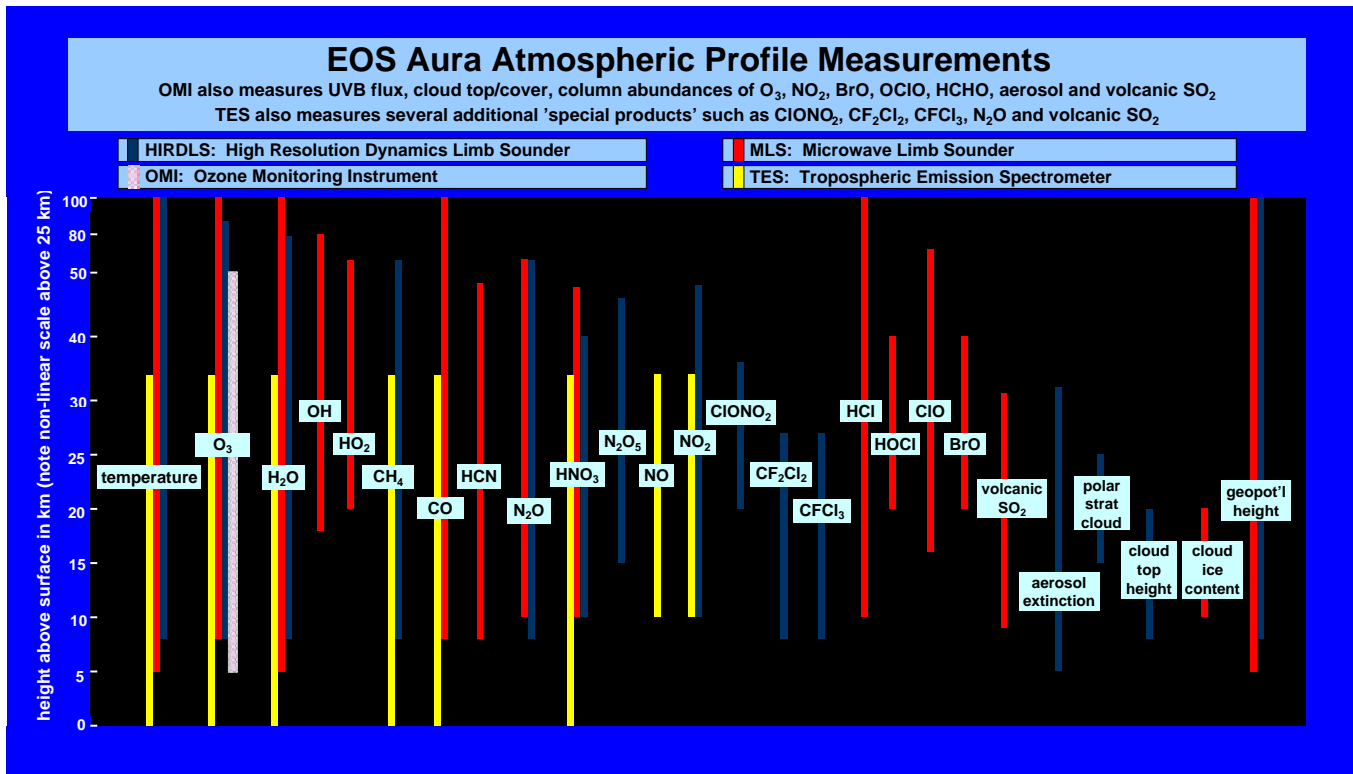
EOS Aura Atmospheric Profile Measurements

OMI also measures UVB flux, cloud top/cover, column abundances of $O_3$, $NO_2$, BrO, OClO, HCHO, aerosol and volcanic $SO_2$

TES also measures several additional 'special products' such as $ClONO_2$, $CF_2Cl_2$, $CFCl_3$, $N_2O$ and volcanic $SO_2$

HIRDLS: High Resolution Dynamics Limb Sounder

MLS: Microwave Limb Sounder

OMI: Ozone Monitoring Instrument

TES: Tropospheric Emission Spectrometer

height above surface in km (note non-linear scale above 25 km)

100
80
50
40
30
25
20
15
10
5
0

temperature

$O_3$

$H_2O$

OH

$HO_2$

$CH_4$

CO

HCN

$N_2O$

$HNO_3$

$N_2O_5$

NO

$NO_2$

$ClONO_2$

$CF_2Cl_2$

$CFCl_3$

HCl

HOCl

ClO

BrO

volcanic $SO_2$

aerosol extinction

polar strat cloud

cloud top height

cloud ice content

geopot'l height